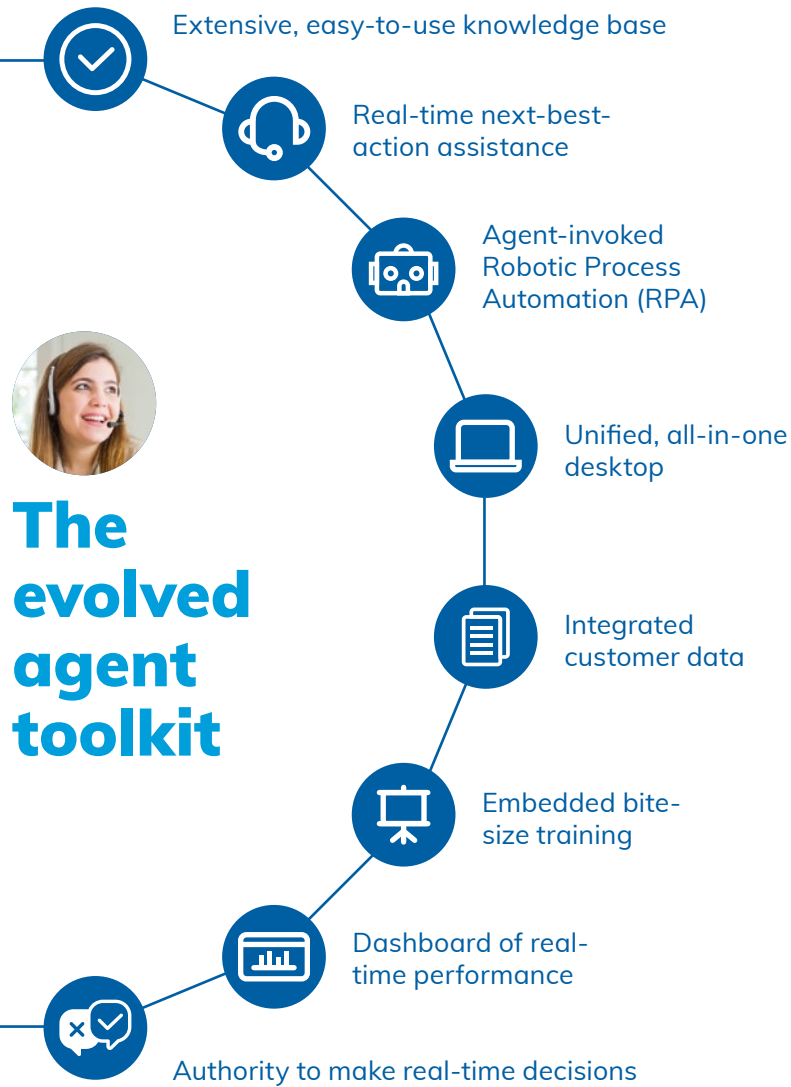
The evolved agent toolkit

Extensive, easy-to-use knowledge base

Real-time next-best-action assistance

Agent-invoked Robotic Process Automation (RPA)

Unified, all-in-one desktop

Integrated customer data

Embedded bite-size training

Dashboard of real-time performance

Authority to make real-time decisions